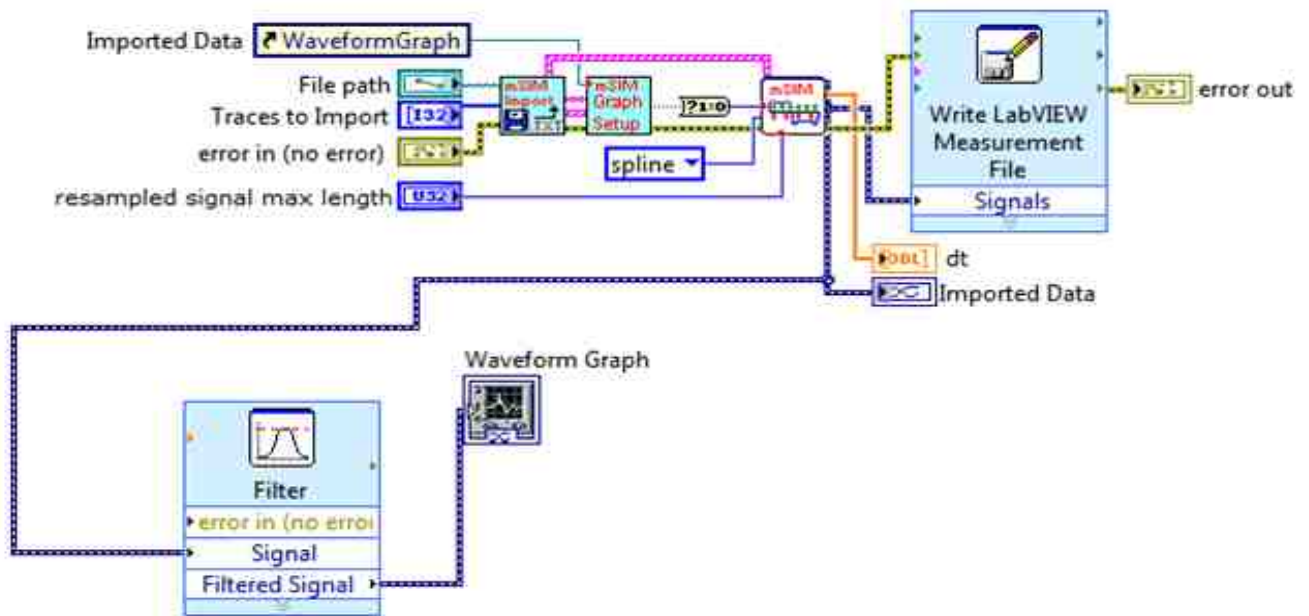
Imported Data WaveformGraph
File path
Traces to Import I32
error in (no error)
resampled signal max length U32
mSIM Import
mSIM Graph Setup
?1:0
spline
mSIM
Write LabVIEW Measurement File
Signals
error out
DBL dt
Imported Data
Waveform Graph
Filter
error in (no error
Signal
Filtered Signal